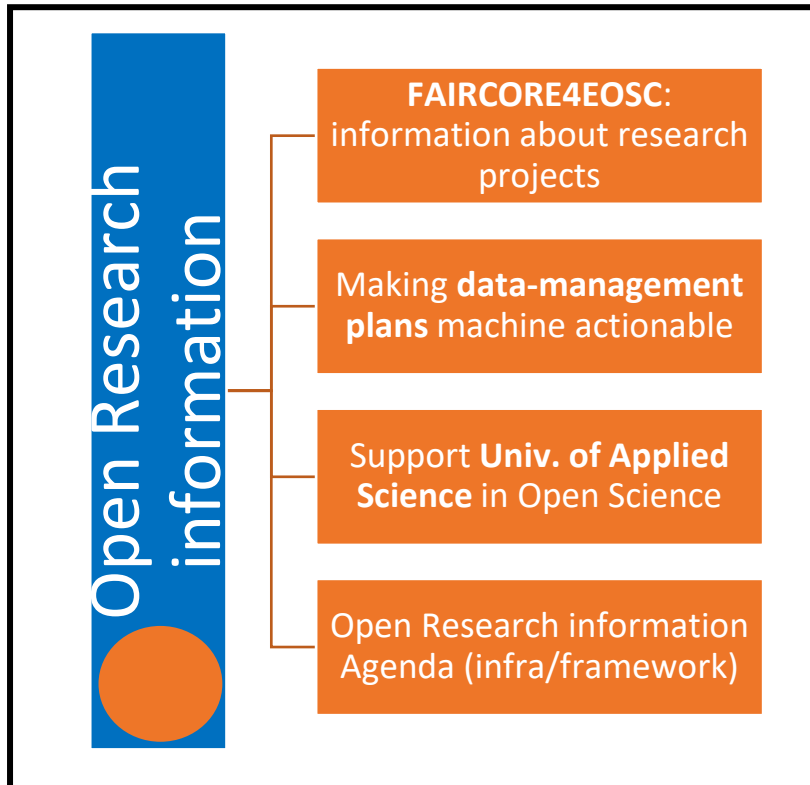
Open Research information

FAIRCORE4EOSC: information about research projects

Making data-management plans machine actionable

Support Univ. of Applied Science in Open Science

Open Research information Agenda (infra/framework)